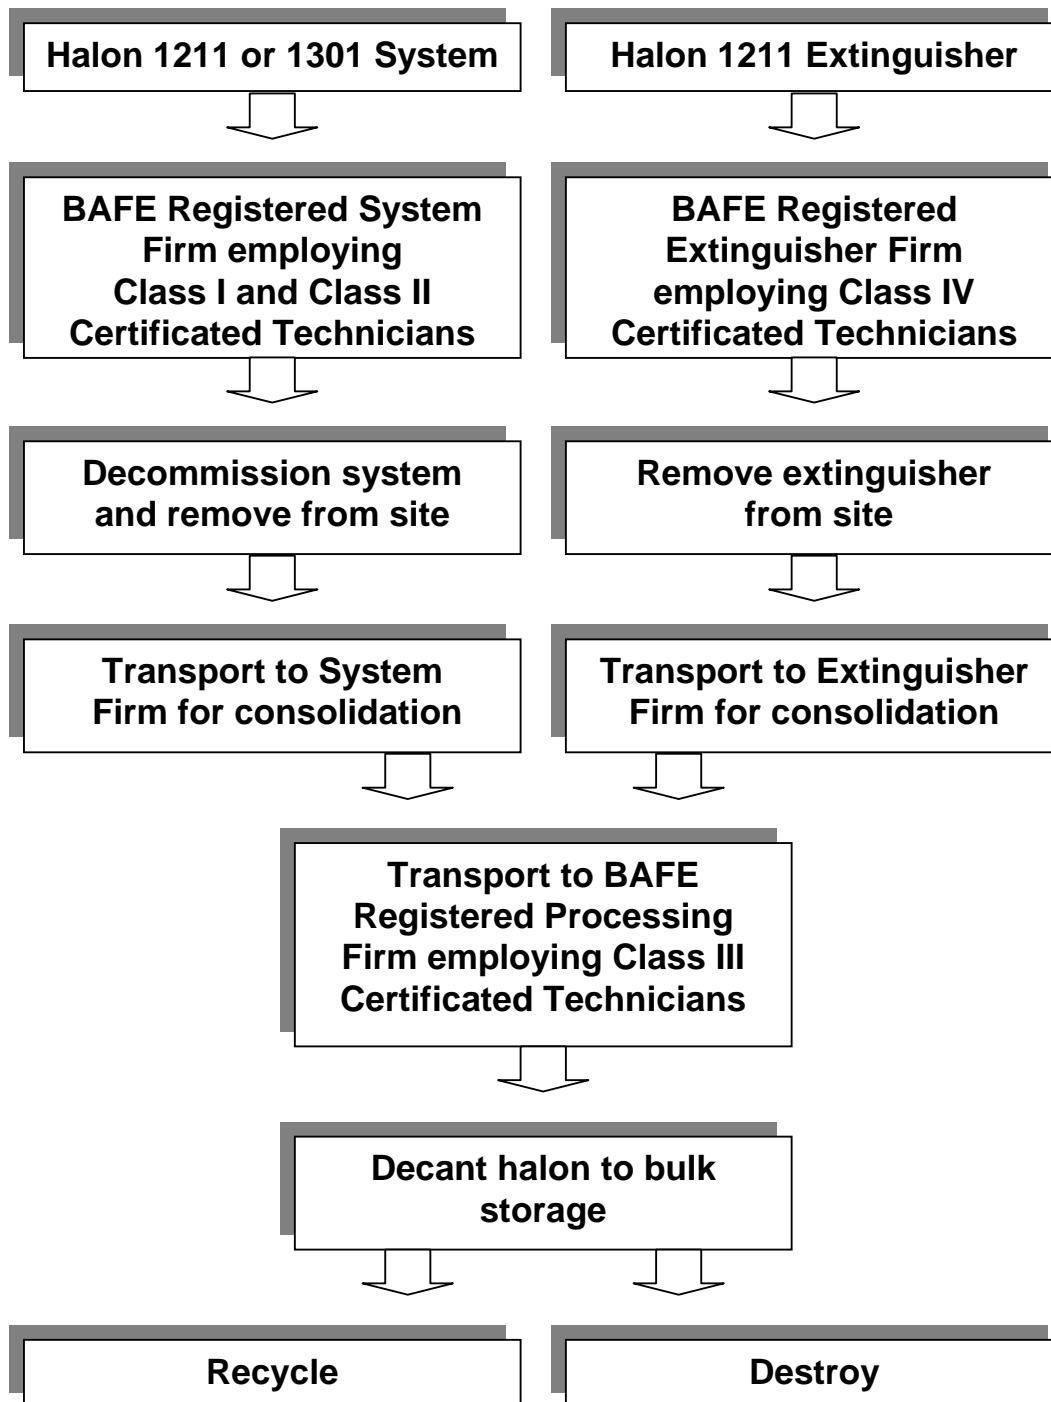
Halon 1211 or 1301 System

Halon 1211 Extinguisher

BAFE Registered System Firm employing Class I and Class II Certificated Technicians

BAFE Registered Extinguisher Firm employing Class IV Certificated Technicians

Decommission system and remove from site

Remove extinguisher from site

Transport to System Firm for consolidation

Transport to Extinguisher Firm for consolidation

Transport to BAFE Registered Processing Firm employing Class III Certificated Technicians

Decant halon to bulk storage

Recycle

Destroy